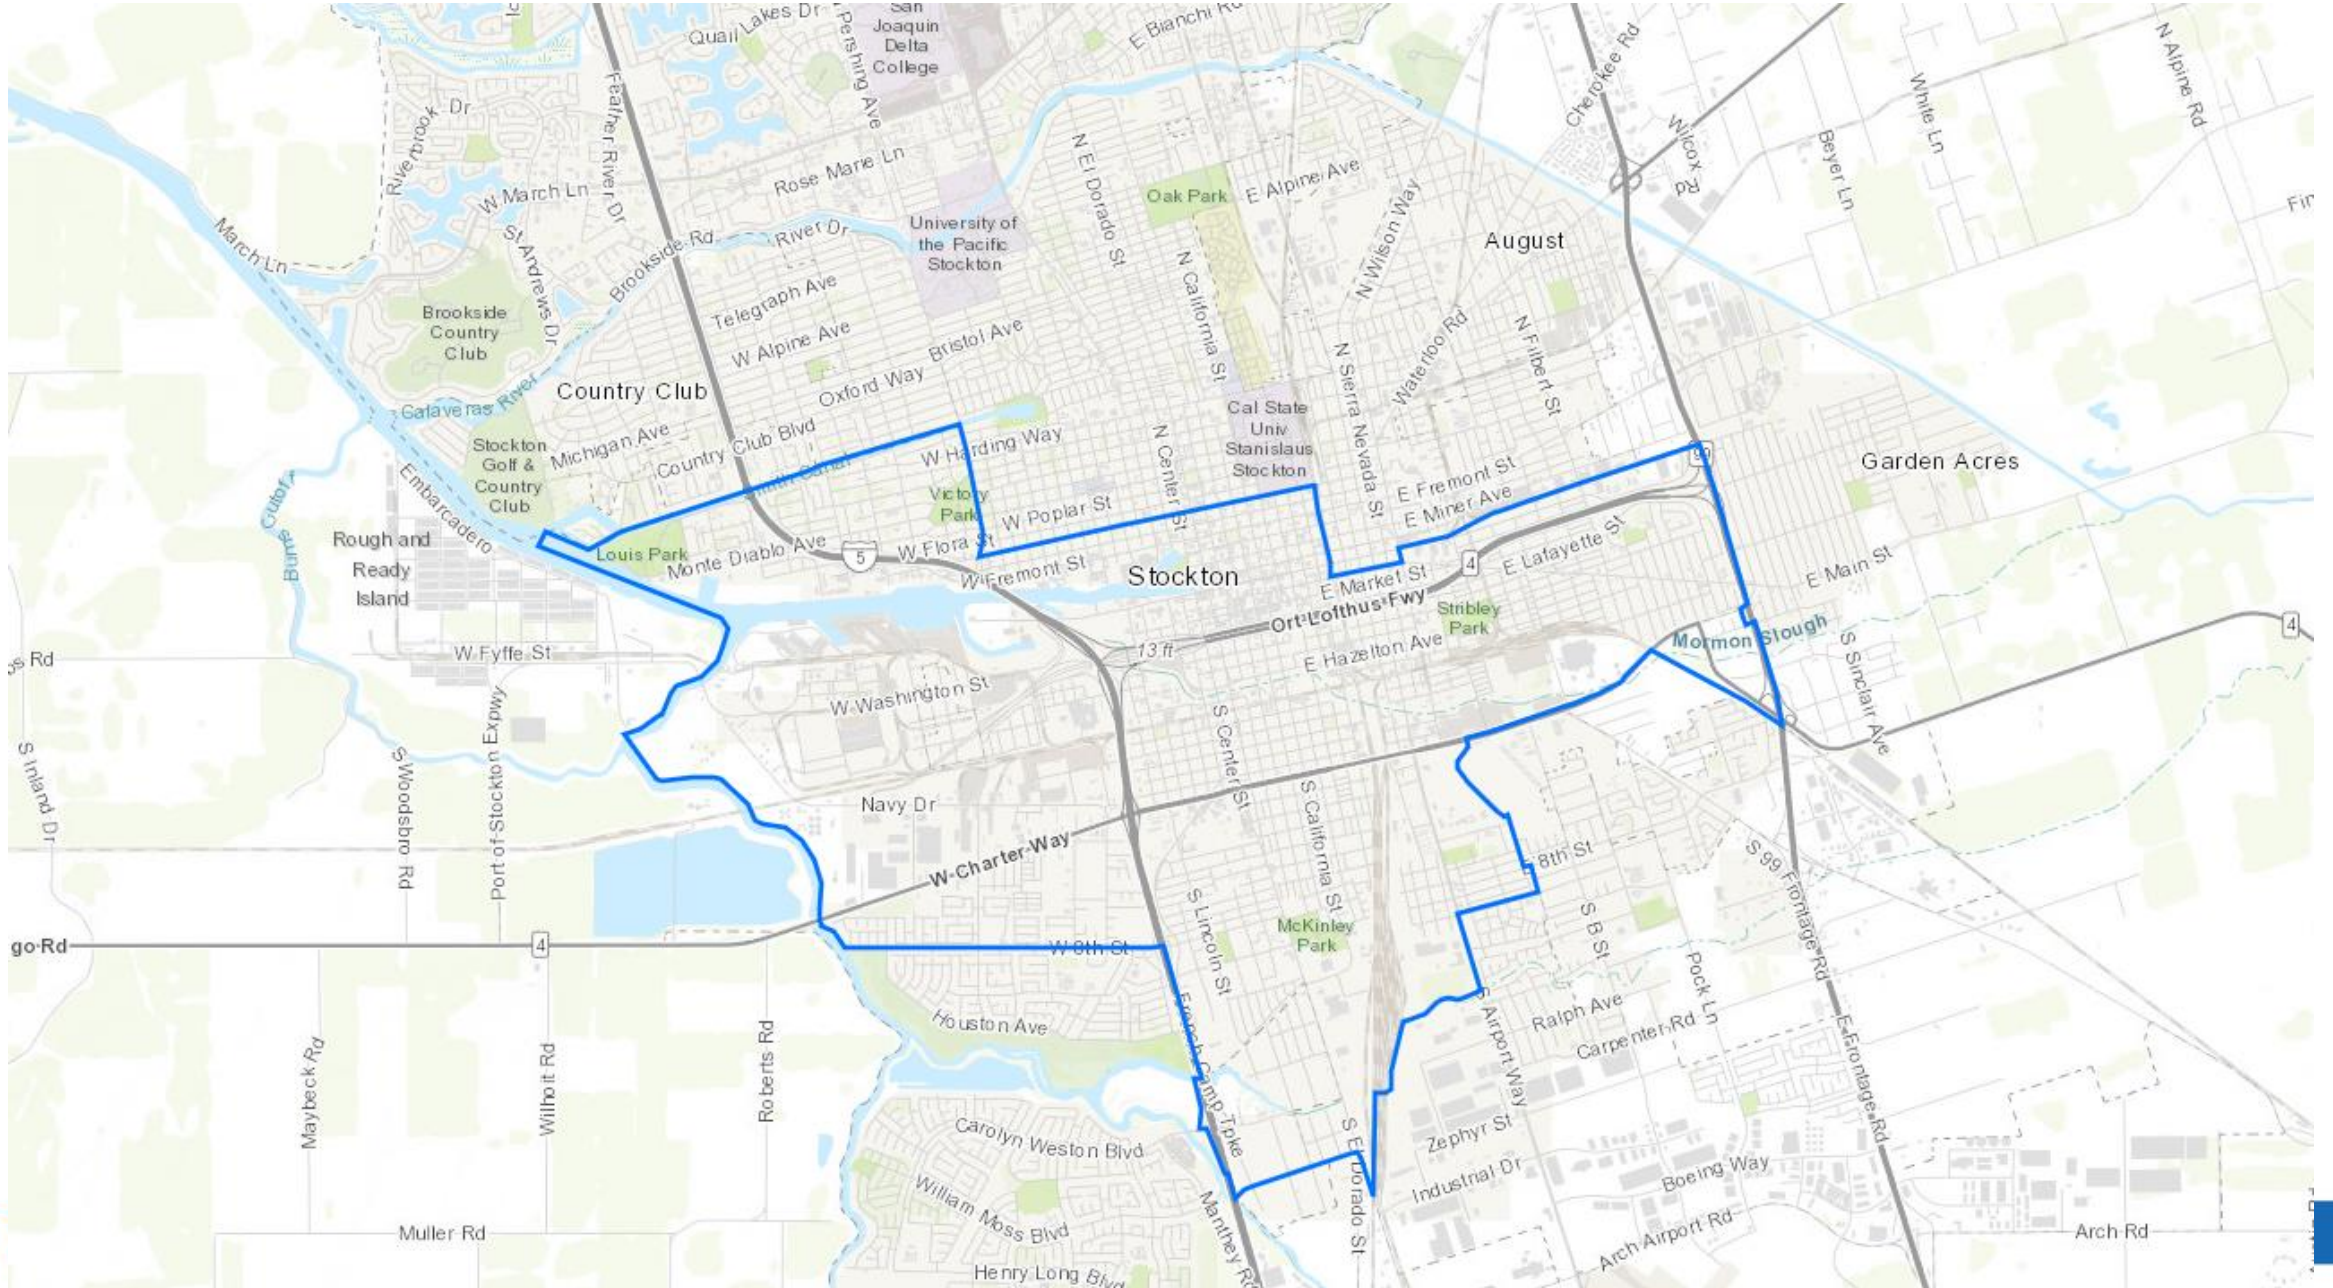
San Joaquin Delta College
Quail Lakes Dr
Pershing Ave
E Bianchi Rd
Cherokee Rd
N Alpine Rd
White Ln
Wilcox Rd
Beyer Ln
Riverbrook Dr
Feather River Dr
Rose Marie Ln
W March Ln
March Ln
St Andrews Dr
Brookside Rd
River Dr
University of the Pacific Stockton
N El Dorado St
Oak Park
E Alpine Ave
N California St
N Wilson Way
August
Telegraph Ave
Brookside Country Club
W Alpine Ave
Bristol Ave
N Sierra Nevada St
Waterloo Rd
N Filbert St
Country Club
Oxford Way
Calaveras River
Cal State Univ Stanislaus Stockton
Stockton Golf & Country Club
Michigan Ave
Country Club Blvd
W Harding Way
N Center St
E Fremont St
Garden Acres
Embarcadero
Victory Park
W Poplar St
E Miner Ave
Burns Cutoff
Rough and Ready Island
Louis Park
Monte Diablo Ave
5
W Flora St
E Lafayette St
4
E Main St
W Fremont St
Stockton
E Market St
Ort Lofthus Fwy
Stribley Park
Mormon Slough
W Fyffe St
13 ft
E Hazelton Ave
S Sinclair Ave
4
W Washington St
S Center St
S California St
S Inland Dr
S Woodsbro Rd
Port of Stockton Expwy
Navy Dr
W Charter Way
8th St
S 99 Frontage Rd
S B St
go Rd
4
W 8th St
S Lincoln St
McKinley Park
Pock Ln
Houston Ave
French Camp Tpke
S Airport Way
Ralph Ave
Carpenter Rd
E Frontage Rd
Maybeck Rd
Wilhoit Rd
Roberts Rd
Carolyn Weston Blvd
S El Dorado St
Zephyr St
Industrial Dr
Boeing Way
William Moss Blvd
Manthey Rd
Arch Airport Rd
Arch Rd
Muller Rd
Henry Long Blvd